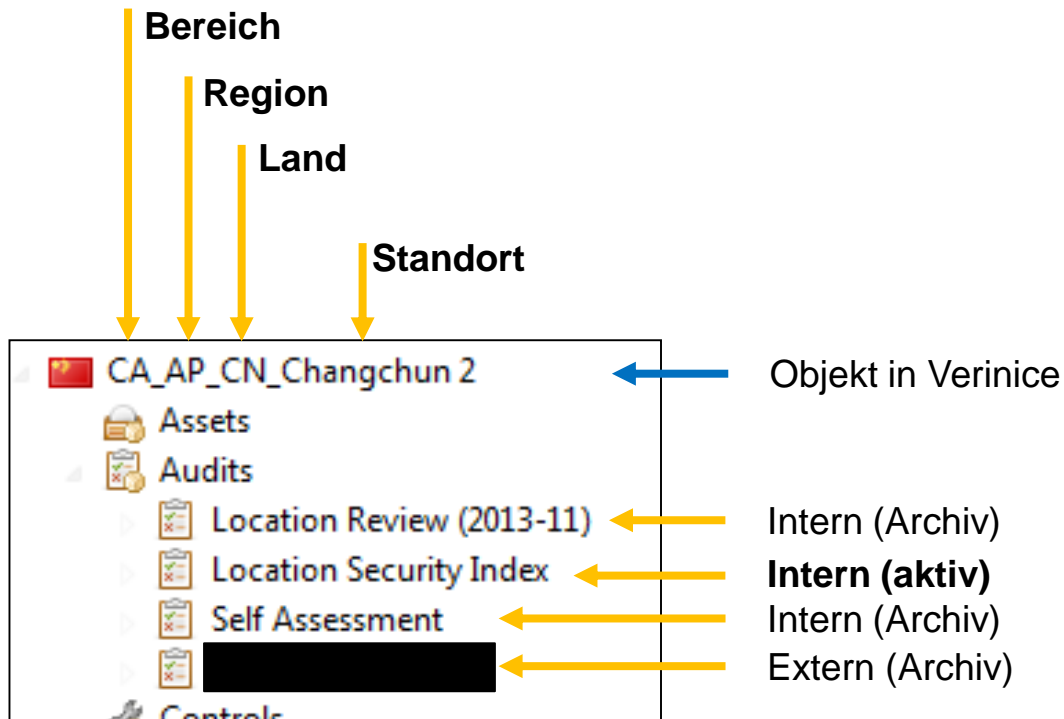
Bereich
Region
Land
Standort

CA_AP_CN_Changchun 2
Assets
Audits
Location Review (2013-11)
Location Security Index
Self Assessment
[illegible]
Controls

Objekt in Verinice
Intern (Archiv)
**Intern (aktiv)**
Intern (Archiv)
Extern (Archiv)